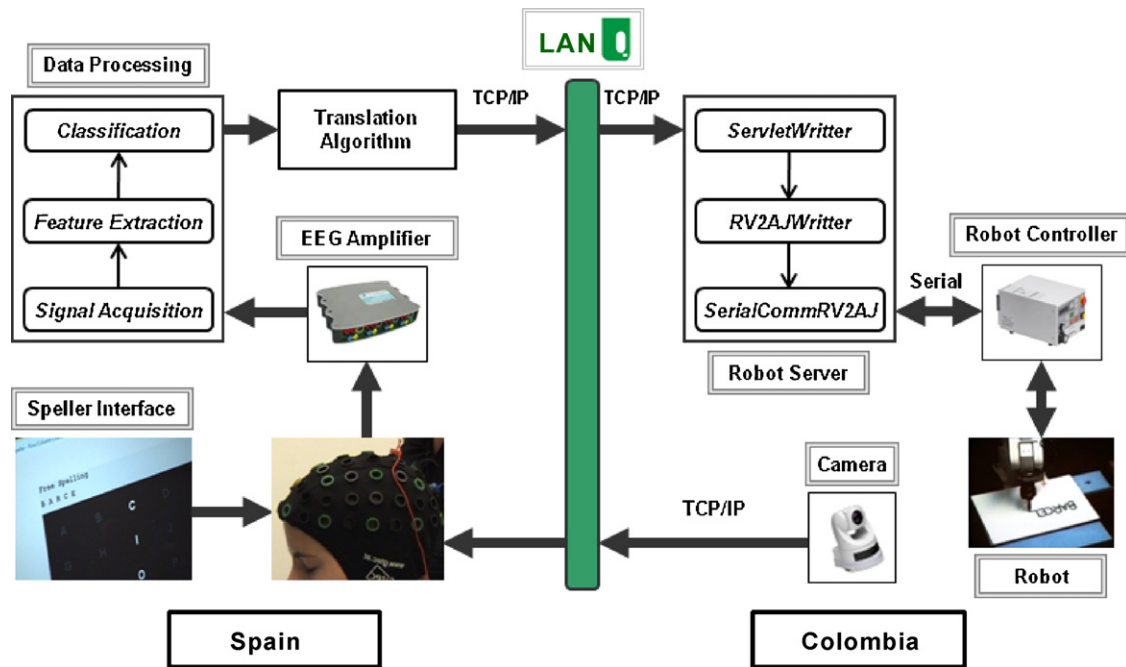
LAN

Data Processing

Classification

Feature Extraction

Signal Acquisition

Translation Algorithm

TCP/IP

TCP/IP

ServletWritter

RV2AJWritter

SerialCommRV2AJ

EEG Amplifier

Robot Controller

Serial

Robot Server

Speller Interface

Free Spelling
BARCE
A B C
I
O

Camera

TCP/IP

BARCE

Robot

Spain

Colombia